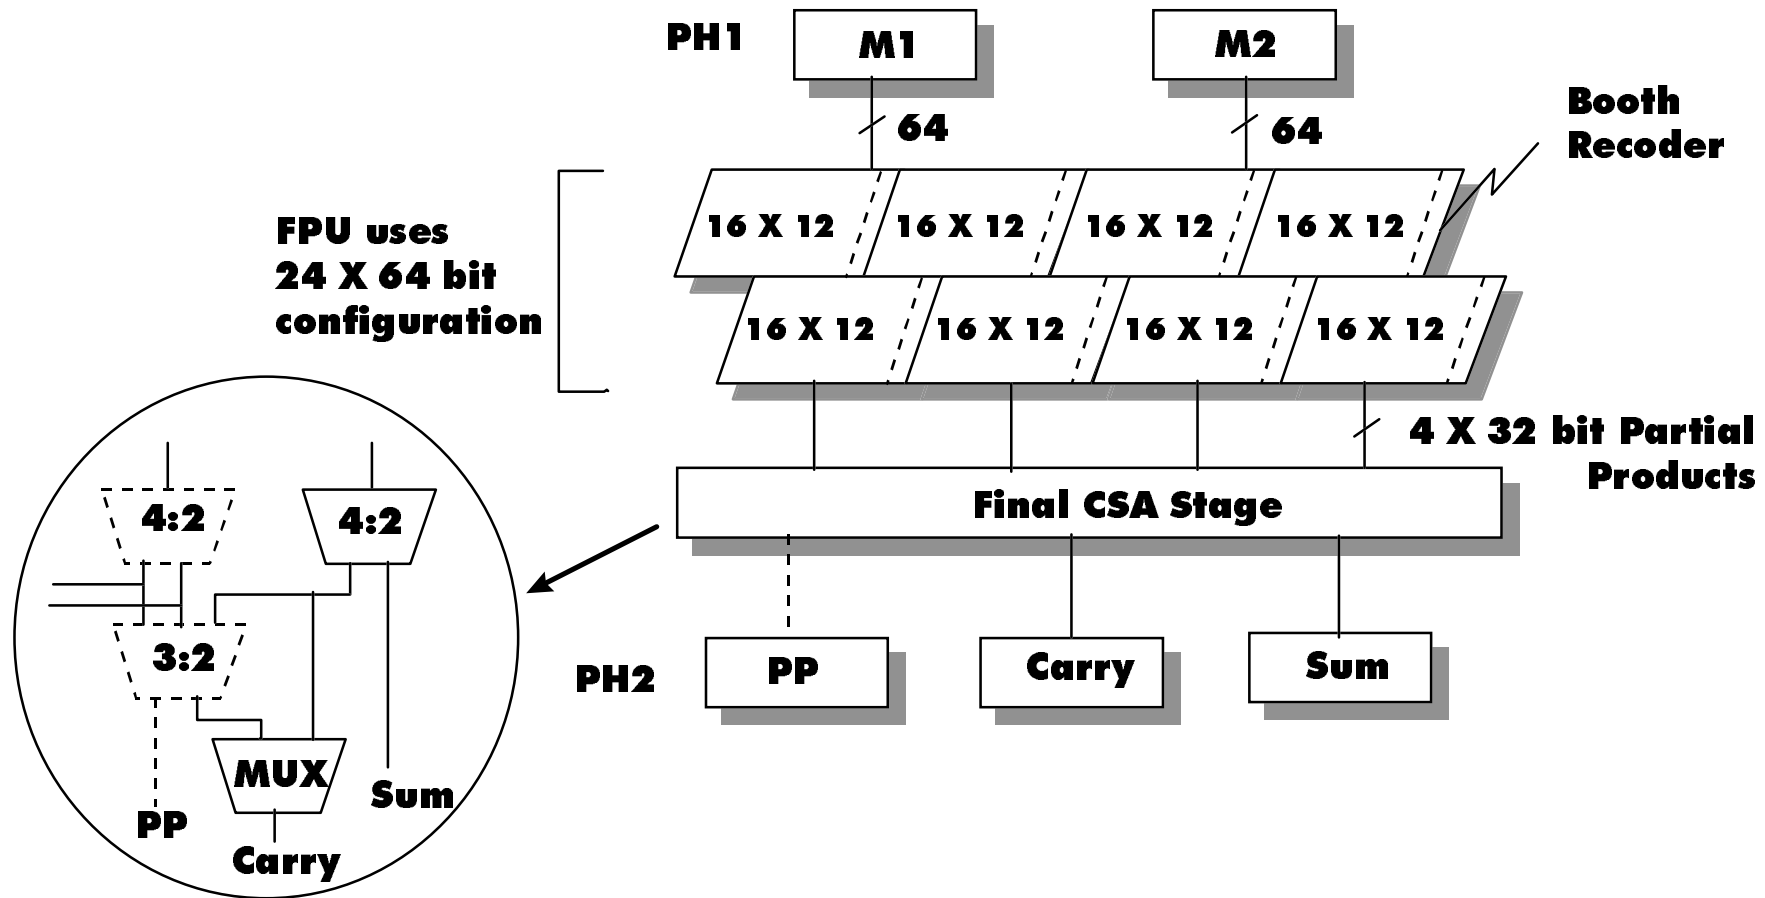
PH1

M1

M2

64

64

Booth Recoder

FPU uses 24 X 64 bit configuration

16 X 12

16 X 12

16 X 12

16 X 12

16 X 12

16 X 12

16 X 12

16 X 12

4 X 32 bit Partial Products

Final CSA Stage

4:2

4:2

3:2

MUX

PP

Carry

Sum

PH2

PP

Carry

Sum